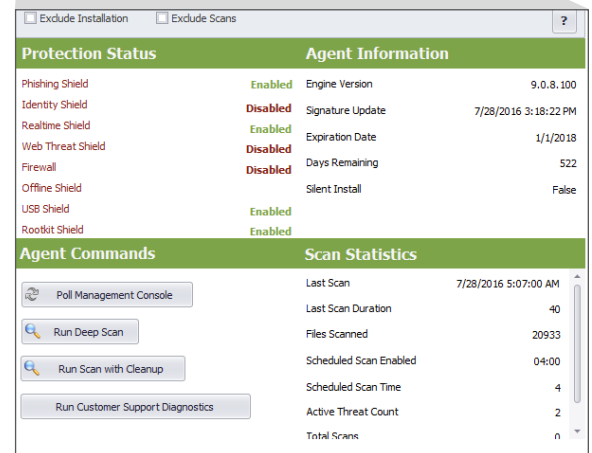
Exclude Installation Exclude Scans ?

Protection Status

| | |
|---|---|
| Phishing Shield | Enabled |
| Identity Shield | Disabled |
| Realtime Shield | Enabled |
| Web Threat Shield | Disabled |
| Firewall | Disabled |
| Offline Shield | |
| USB Shield | Enabled |
| Rootkit Shield | Enabled |

Agent Information

| | |
|---|---|
| Engine Version | 9.0.8.100 |
| Signature Update | 7/28/2016 3:18:22 PM |
| Expiration Date | 1/1/2018 |
| Days Remaining | 522 |
| Silent Install | False |

Agent Commands

Poll Management Console

Run Deep Scan

Run Scan with Cleanup

Run Customer Support Diagnostics

Scan Statistics

| | |
|---|---|
| Last Scan | 7/28/2016 5:07:00 AM |
| Last Scan Duration | 40 |
| Files Scanned | 20933 |
| Scheduled Scan Enabled | 04:00 |
| Scheduled Scan Time | 4 |
| Active Threat Count | 2 |
| Total Scans | 0 |